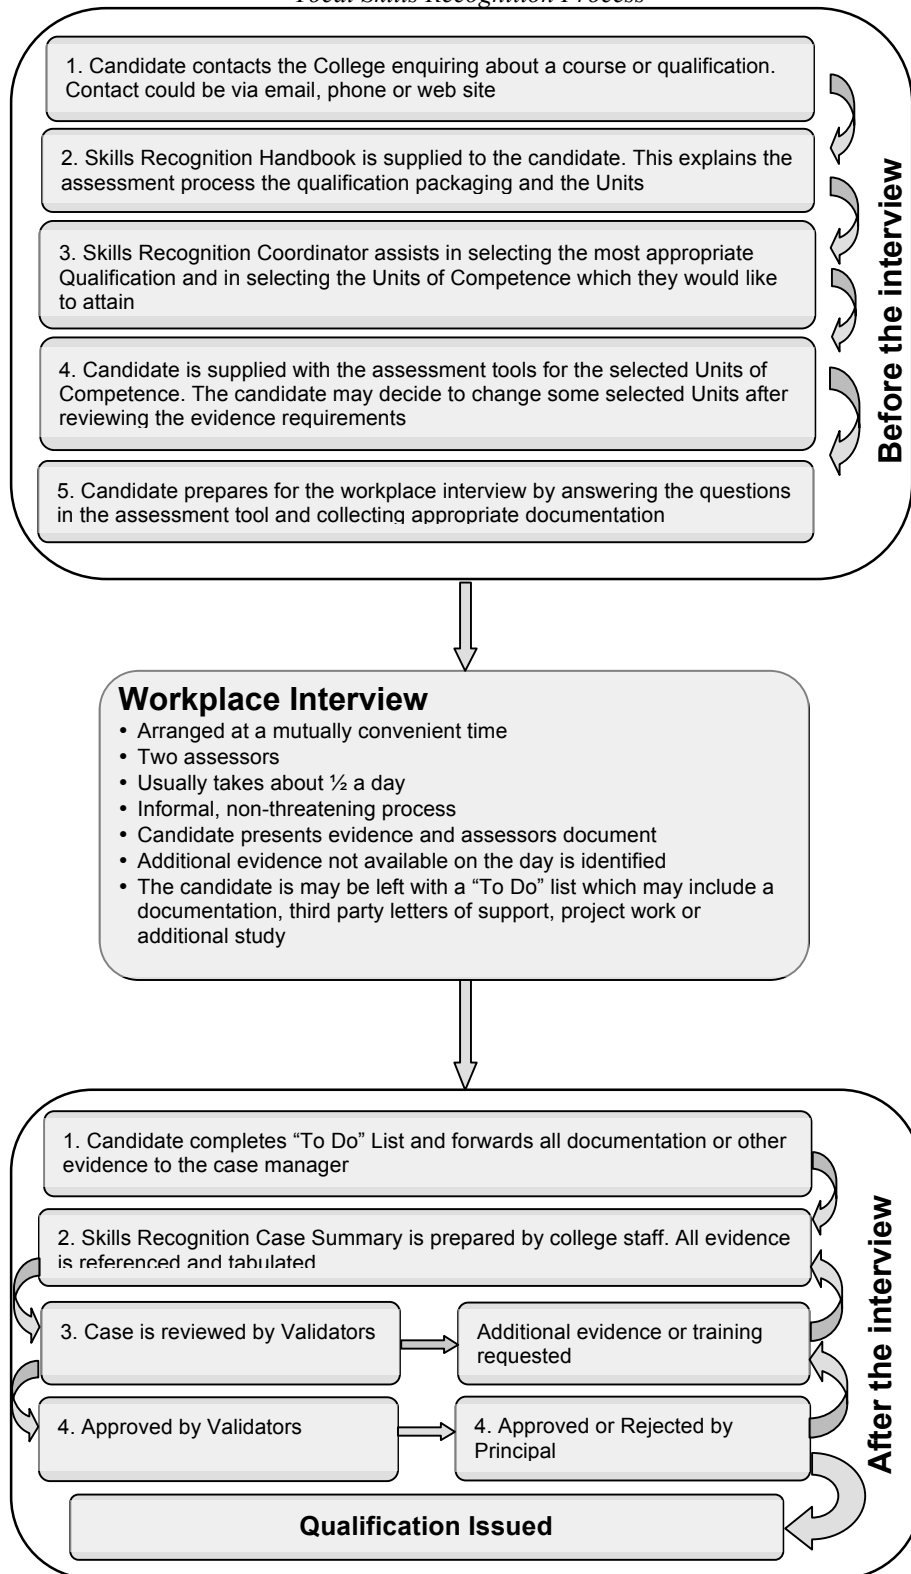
Tocal Skills Recognition Process

1. Candidate contacts the College enquiring about a course or qualification. Contact could be via email, phone or web site

2. Skills Recognition Handbook is supplied to the candidate. This explains the assessment process the qualification packaging and the Units

3. Skills Recognition Coordinator assists in selecting the most appropriate Qualification and in selecting the Units of Competence which they would like to attain

4. Candidate is supplied with the assessment tools for the selected Units of Competence. The candidate may decide to change some selected Units after reviewing the evidence requirements

5. Candidate prepares for the workplace interview by answering the questions in the assessment tool and collecting appropriate documentation

Before the interview

Workplace Interview
• Arranged at a mutually convenient time
• Two assessors
• Usually takes about ½ a day
• Informal, non-threatening process
• Candidate presents evidence and assessors document
• Additional evidence not available on the day is identified
• The candidate is may be left with a "To Do" list which may include a documentation, third party letters of support, project work or additional study

1. Candidate completes "To Do" List and forwards all documentation or other evidence to the case manager

2. Skills Recognition Case Summary is prepared by college staff. All evidence is referenced and tabulated

3. Case is reviewed by Validators

Additional evidence or training requested

4. Approved by Validators

4. Approved or Rejected by Principal

Qualification Issued

After the interview